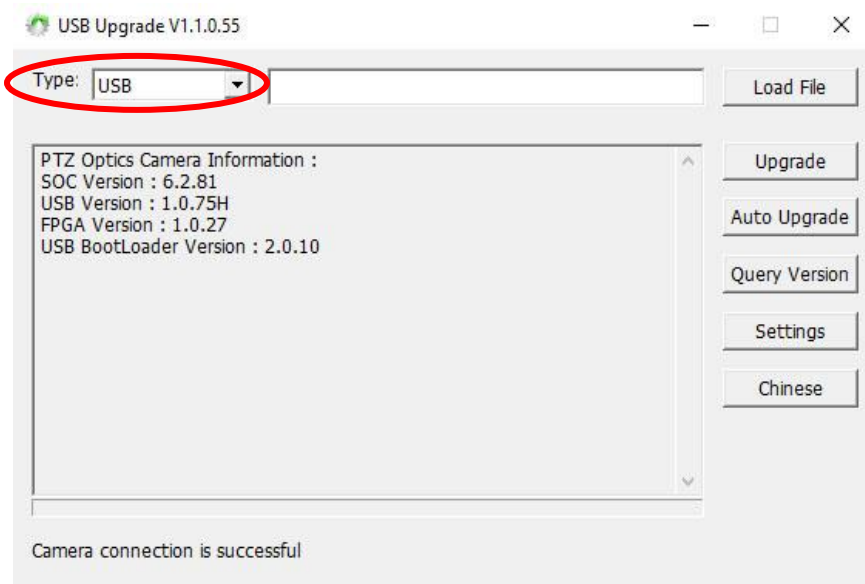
USB Upgrade V1.1.0.55

Type: USB

Load File

PTZ Optics Camera Information :
SOC Version : 6.2.81
USB Version : 1.0.75H
FPGA Version : 1.0.27
USB BootLoader Version : 2.0.10

Upgrade

Auto Upgrade

Query Version

Settings

Chinese

Camera connection is successful